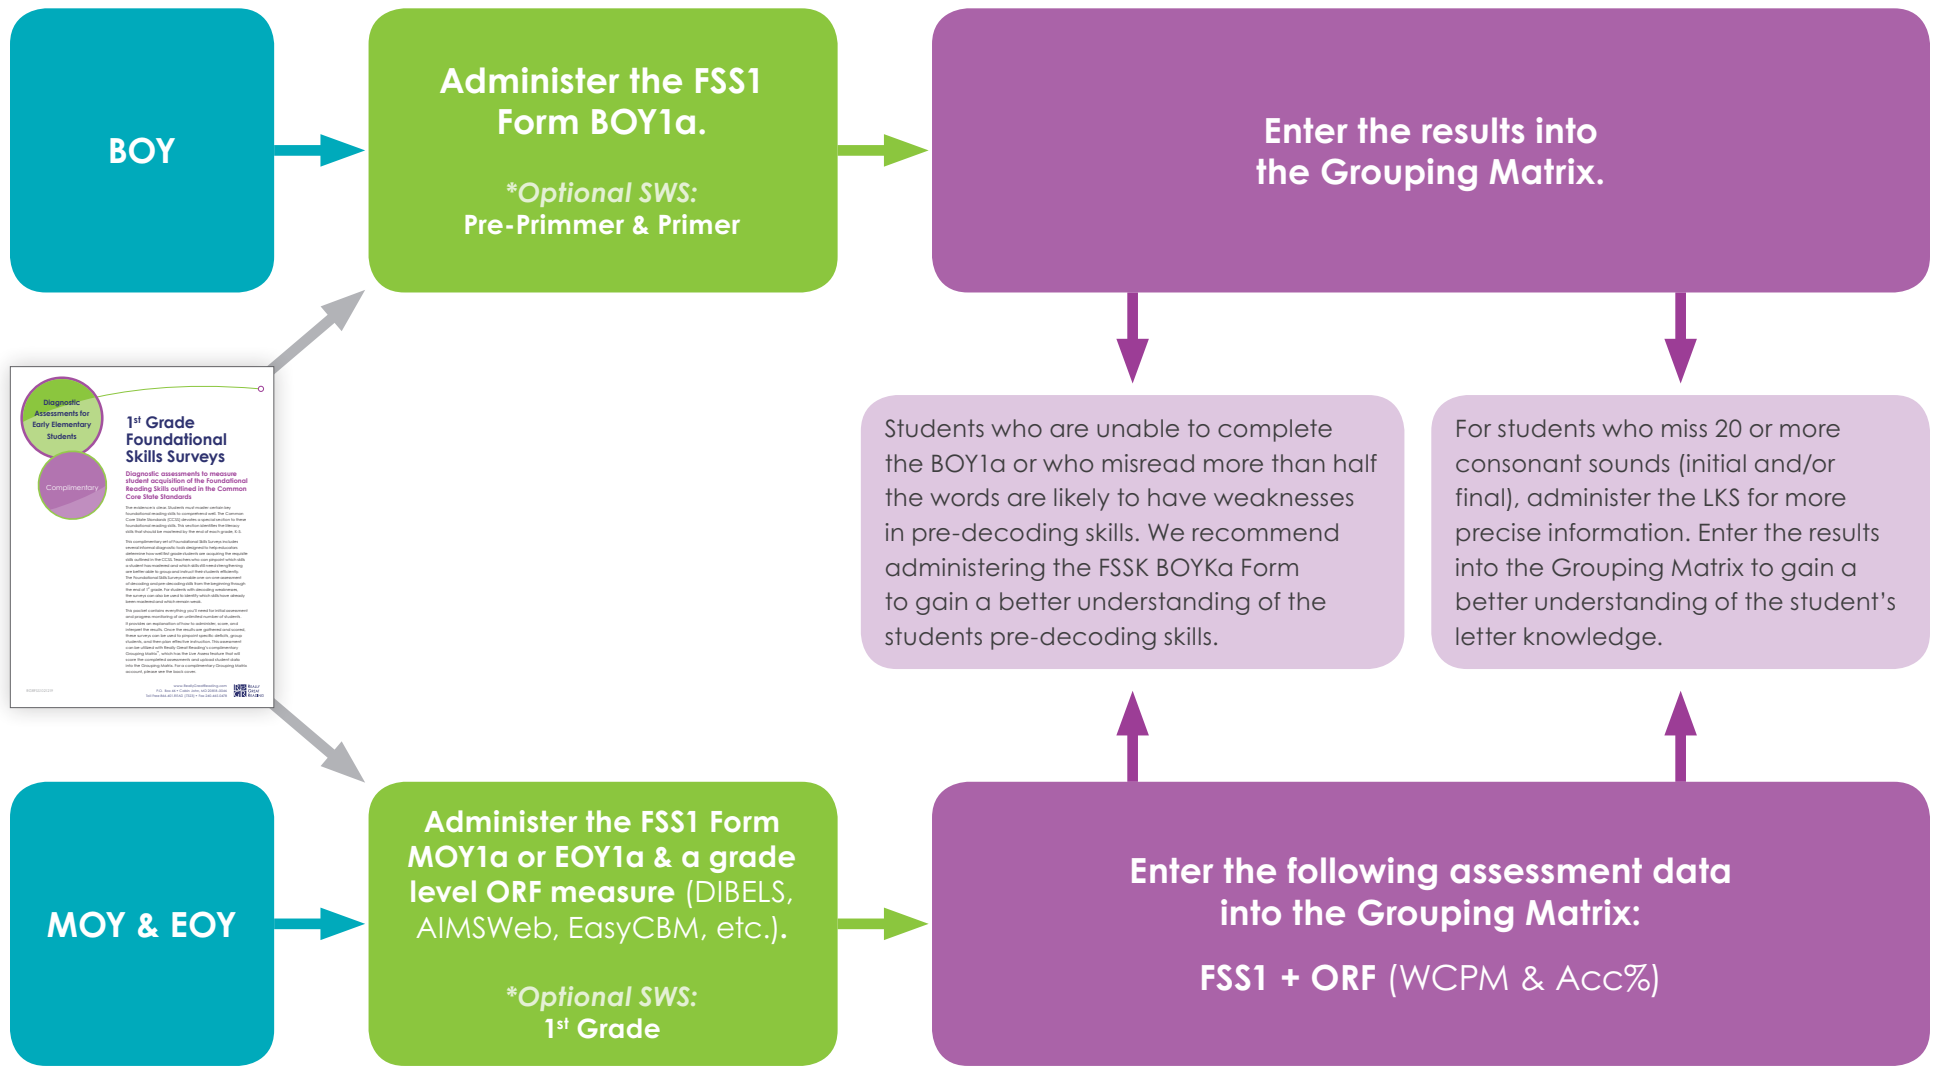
BOY

Administer the FSS1 Form BOY1a.

*Optional SWS: Pre-Primmer & Primer

Enter the results into the Grouping Matrix.

Diagnostic Assessments for Early Elementary Students

Complimentary

1st Grade Foundational Skills Surveys

Diagnostic assessments to measure student acquisition of the Foundational Reading Skills outlined in the Common Core State Standards

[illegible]

Students who are unable to complete the BOY1a or who misread more than half the words are likely to have weaknesses in pre-decoding skills. We recommend administering the FSSK BOYKa Form to gain a better understanding of the students pre-decoding skills.

For students who miss 20 or more consonant sounds (initial and/or final), administer the LKS for more precise information. Enter the results into the Grouping Matrix to gain a better understanding of the student's letter knowledge.

MOY & EOY

Administer the FSS1 Form MOY1a or EOY1a & a grade level ORF measure (DIBELS, AIMSWeb, EasyCBM, etc.).

*Optional SWS: 1st Grade

Enter the following assessment data into the Grouping Matrix:

FSS1 + ORF (WCPM & Acc%)